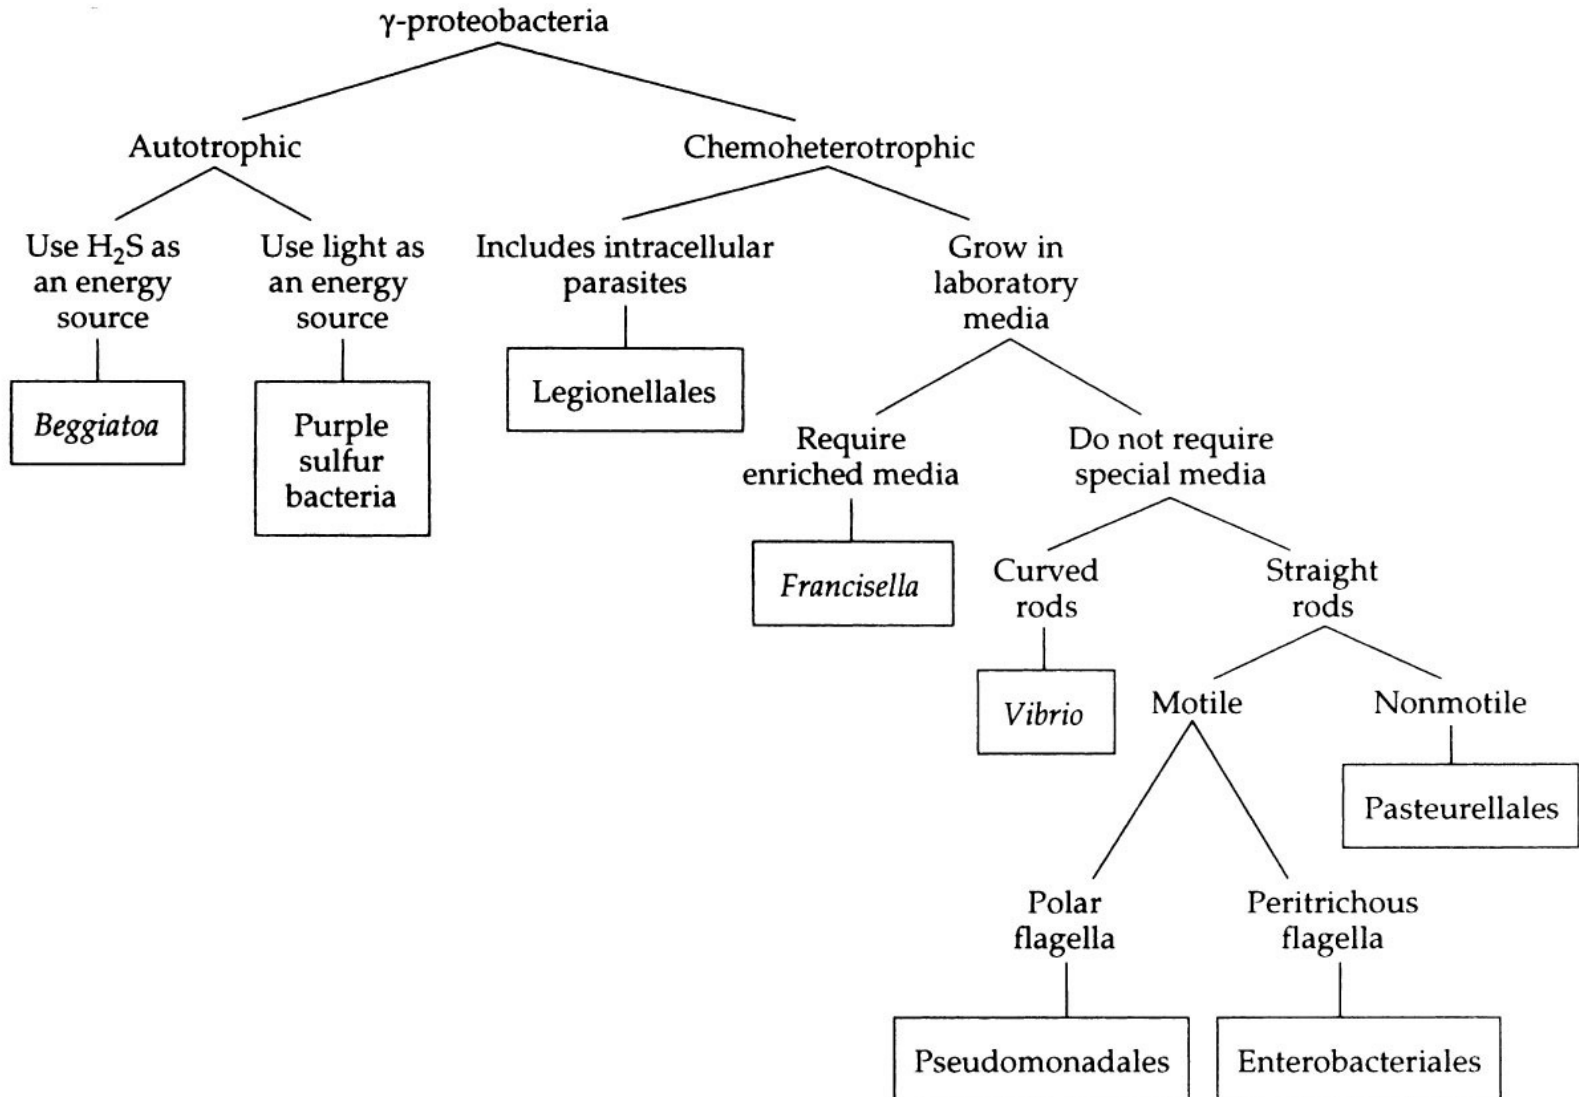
γ-proteobacteria

Autotrophic

Chemoheterotrophic

Use $H_2S$ as an energy source

Use light as an energy source

Includes intracellular parasites

Grow in laboratory media

Beggiatoa

Purple sulfur bacteria

Legionellales

Require enriched media

Do not require special media

Francisella

Curved rods

Straight rods

Vibrio

Motile

Nonmotile

Pasteurellales

Polar flagella

Peritrichous flagella

Pseudomonadales

Enterobacteriales